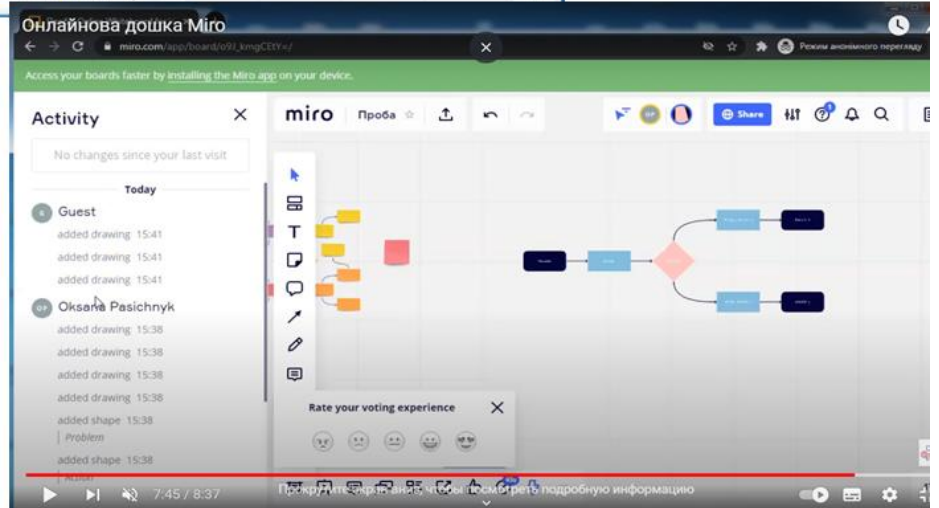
Онлайнова дошка Miro

miro.com/app/board/o9J_kmgCEtY=/

Режим анонімного перегляду

Access your boards faster by installing the Miro app on your device.

Activity

No changes since your last visit

Today

Guest

added drawing 15:41

added drawing 15:41

added drawing 15:41

Oksana Pasichnyk

added drawing 15:38

added drawing 15:38

added drawing 15:38

added drawing 15:38

added shape 15:38

Problem

added shape 15:38

Action

miro Проба

Share

Rate your voting experience

7:45 / 8:37

Прокрутите вниз, чтобы посмотреть подробную информацию